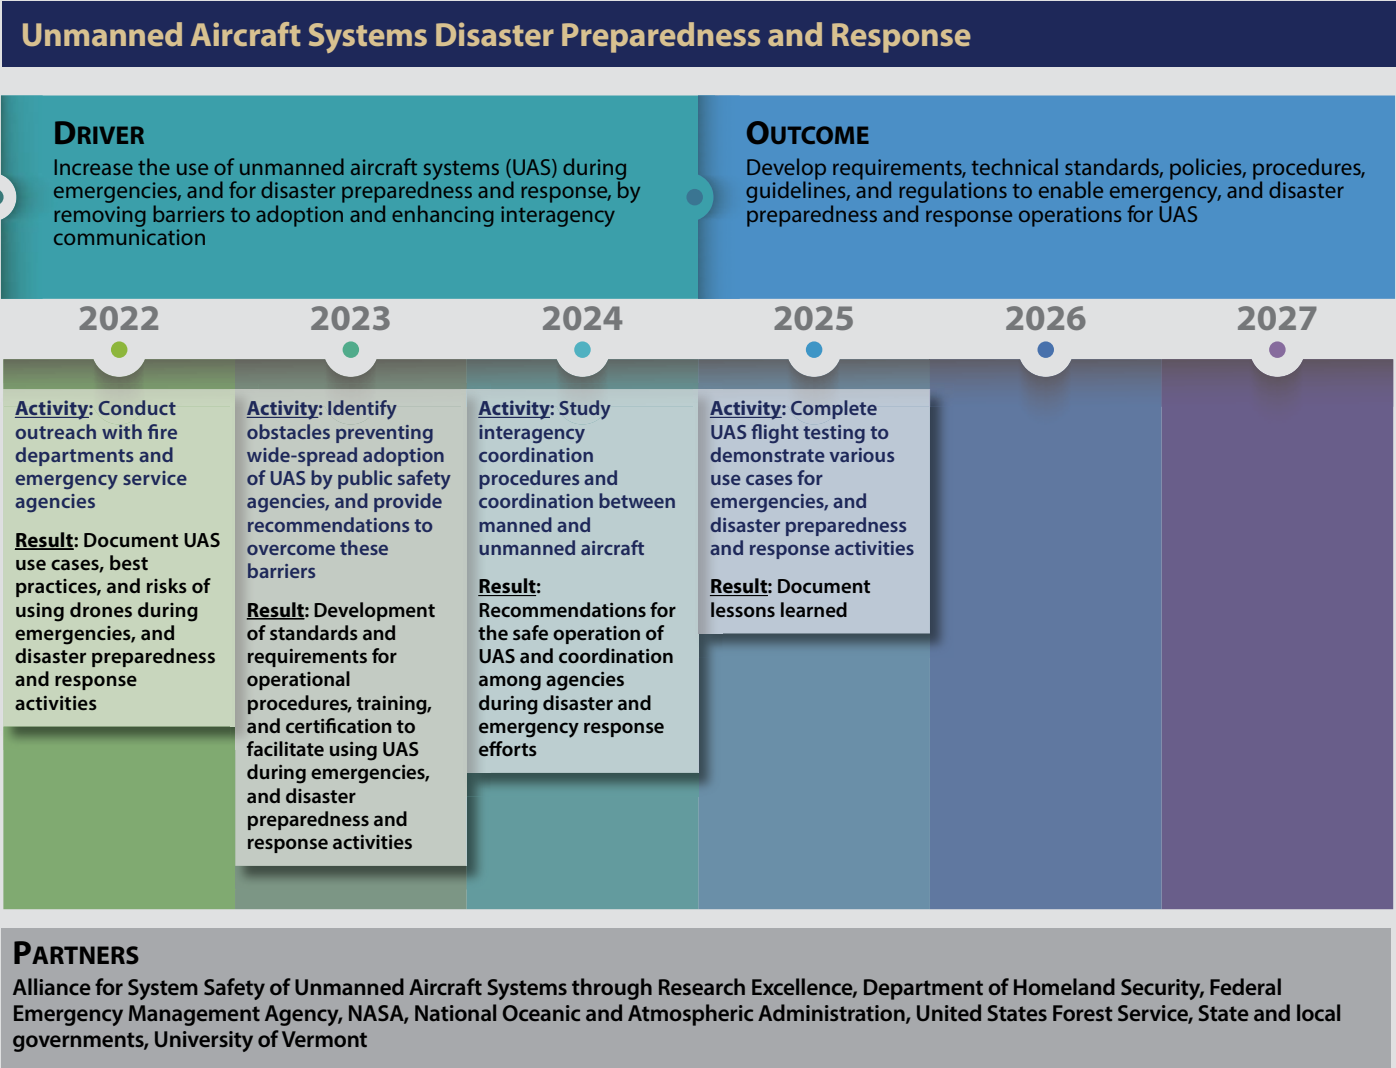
Unmanned Aircraft Systems Disaster Preparedness and Response

DRIVER
Increase the use of unmanned aircraft systems (UAS) during emergencies, and for disaster preparedness and response, by removing barriers to adoption and enhancing interagency communication

OUTCOME
Develop requirements, technical standards, policies, procedures, guidelines, and regulations to enable emergency, and disaster preparedness and response operations for UAS

2022

2023

2024

2025

2026

2027

Activity: Conduct outreach with fire departments and emergency service agencies

Result: Document UAS use cases, best practices, and risks of using drones during emergencies, and disaster preparedness and response activities

Activity: Identify obstacles preventing wide-spread adoption of UAS by public safety agencies, and provide recommendations to overcome these barriers

Result: Development of standards and requirements for operational procedures, training, and certification to facilitate using UAS during emergencies, and disaster preparedness and response activities

Activity: Study interagency coordination procedures and coordination between manned and unmanned aircraft

Result: Recommendations for the safe operation of UAS and coordination among agencies during disaster and emergency response efforts

Activity: Complete UAS flight testing to demonstrate various use cases for emergencies, and disaster preparedness and response activities

Result: Document lessons learned

PARTNERS
Alliance for System Safety of Unmanned Aircraft Systems through Research Excellence, Department of Homeland Security, Federal Emergency Management Agency, NASA, National Oceanic and Atmospheric Administration, United States Forest Service, State and local governments, University of Vermont